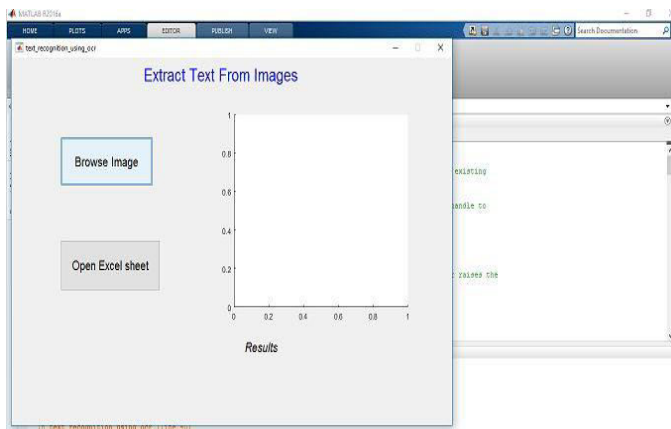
MATLAB R2016a

HOME PLOTS APPS EDITOR PUBLISH VIEW

Search Documentation

text_recognition_using_ocr

Extract Text From Images

Browse Image

Open Excel sheet

1

0.8

0.6

0.4

0.2

0

0 0.2 0.4 0.6 0.8 1

Results

existing

handle to

raises the

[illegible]